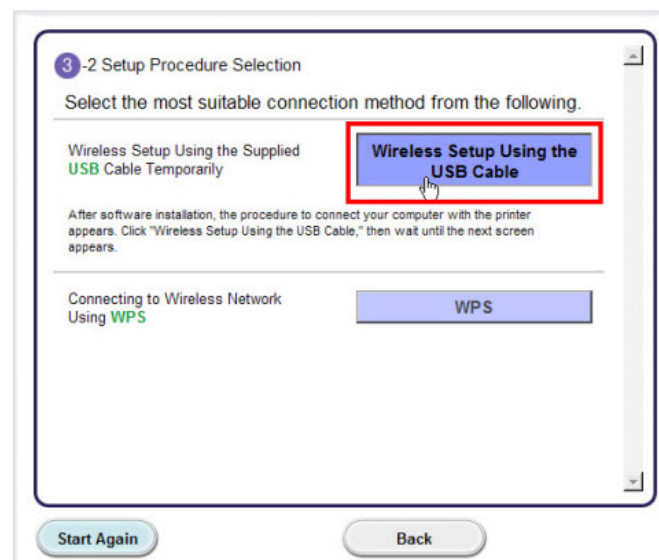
3-2 Setup Procedure Selection

Select the most suitable connection method from the following.

Wireless Setup Using the Supplied USB Cable Temporarily

Wireless Setup Using the USB Cable

After software installation, the procedure to connect your computer with the printer appears. Click "Wireless Setup Using the USB Cable," then wait until the next screen appears.

Connecting to Wireless Network Using WPS

WPS

Start Again

Back